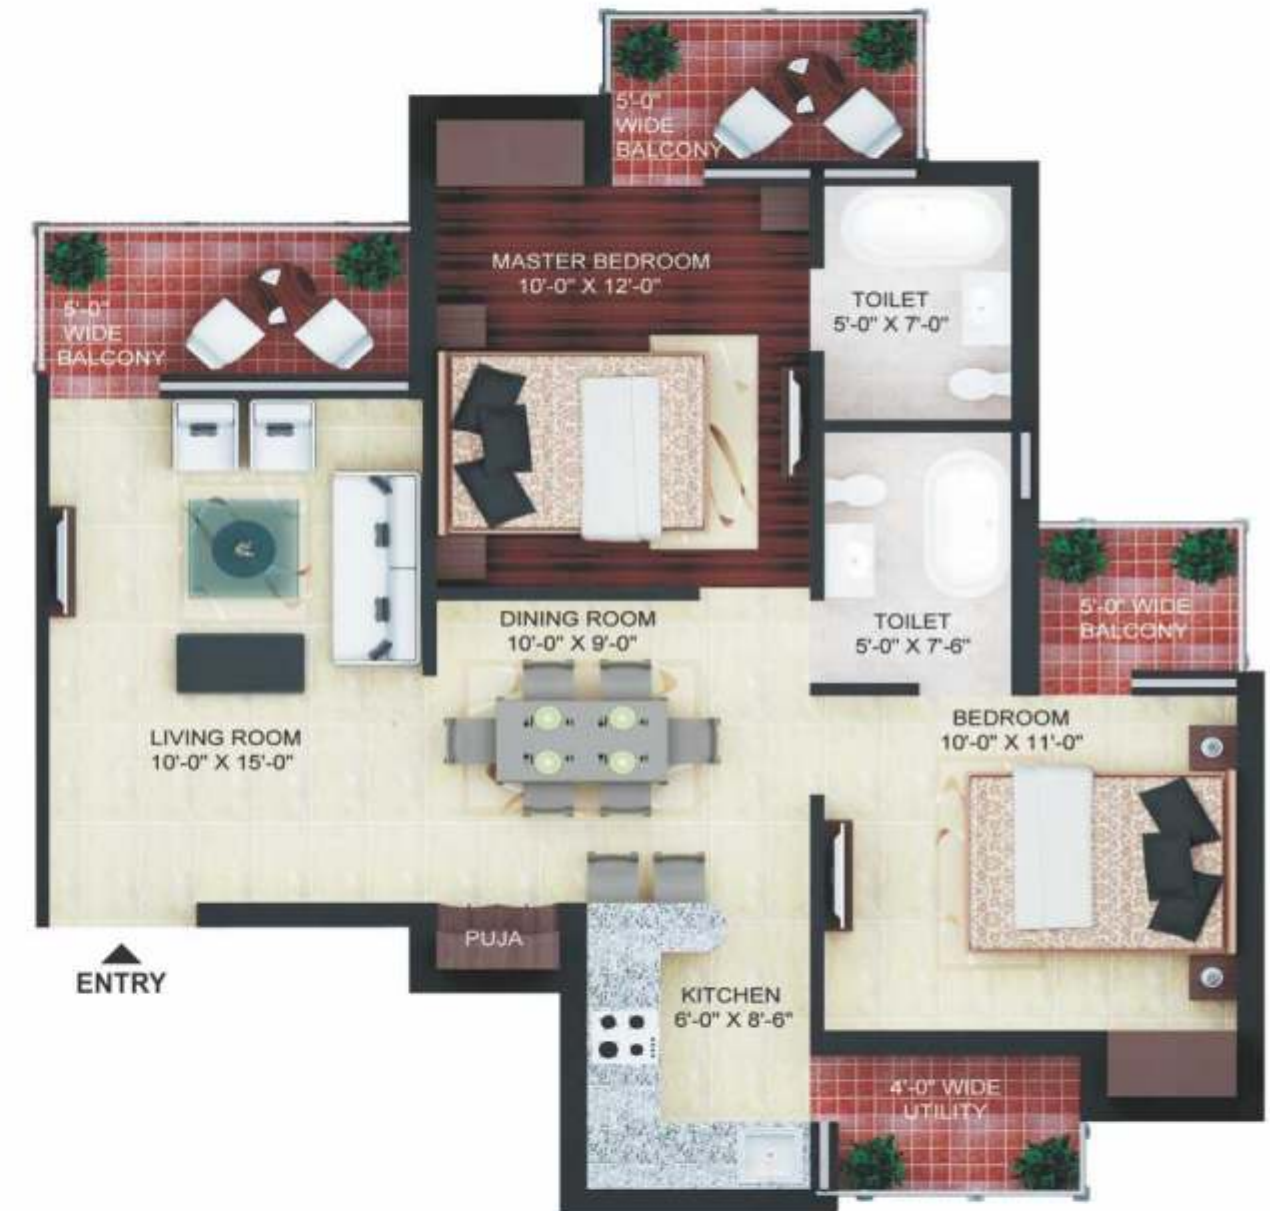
5'-0"
WIDE
BALCONY

5'-0"
WIDE
BALCONY

MASTER BEDROOM
10'-0" X 12'-0"

TOILET
5'-0" X 7'-0"

TOILET
5'-0" X 7'-6"

5'-0" WIDE
BALCONY

DINING ROOM
10'-0" X 9'-0"

LIVING ROOM
10'-0" X 15'-0"

BEDROOM
10'-0" X 11'-0"

PUJA

ENTRY

KITCHEN
6'-0" X 8'-6"

4'-0" WIDE
UTILITY